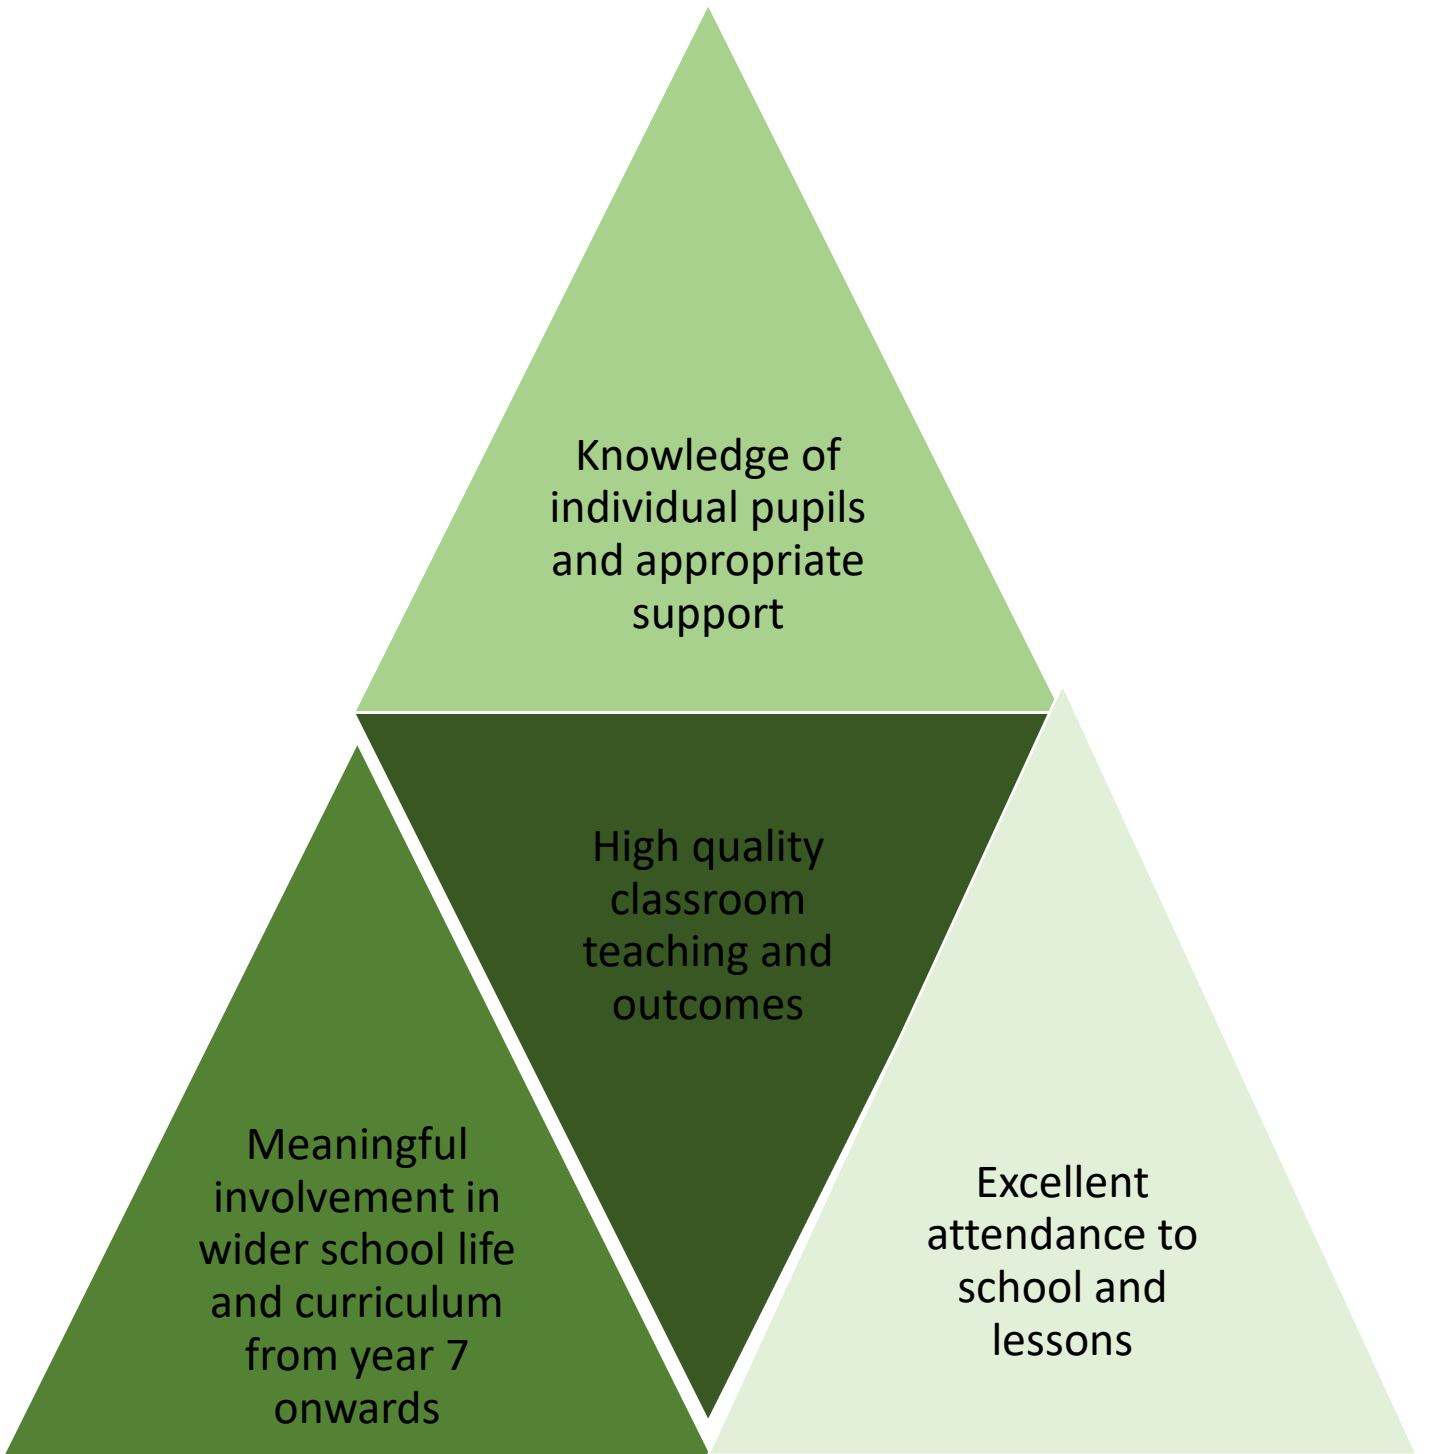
Knowledge of individual pupils and appropriate support

High quality classroom teaching and outcomes

Meaningful involvement in wider school life and curriculum from year 7 onwards

Excellent attendance to school and lessons